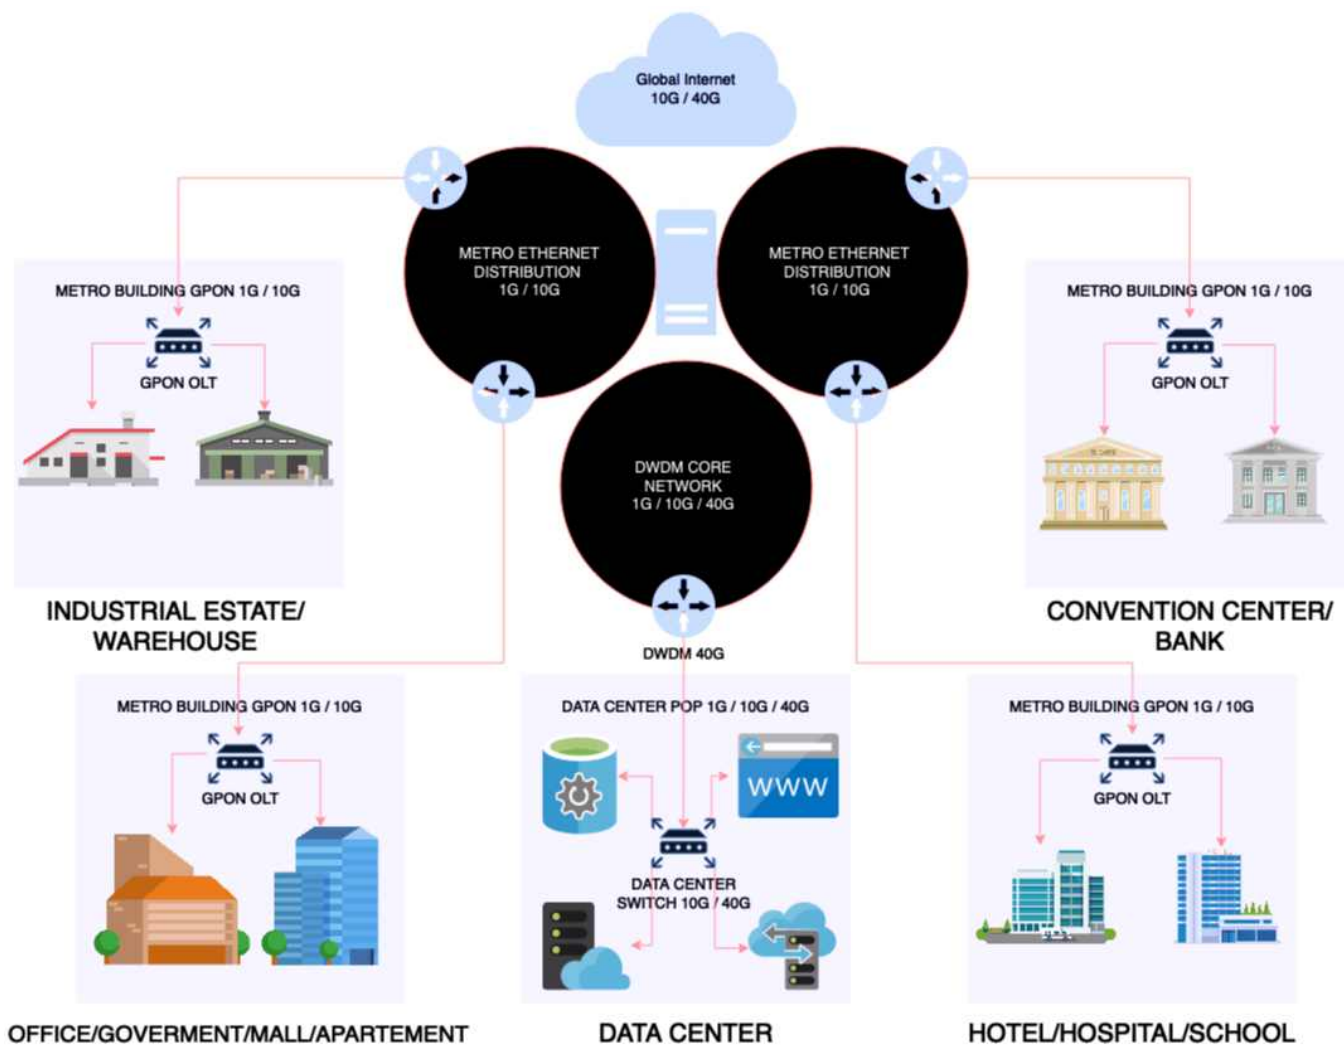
Global Internet
10G / 40G

METRO ETHERNET DISTRIBUTION 1G / 10G

METRO ETHERNET DISTRIBUTION 1G / 10G

METRO BUILDING GPON 1G / 10G

GPON OLT

METRO BUILDING GPON 1G / 10G

GPON OLT

DWDM CORE NETWORK 1G / 10G / 40G

INDUSTRIAL ESTATE/ WAREHOUSE

CONVENTION CENTER/ BANK

DWDM 40G

METRO BUILDING GPON 1G / 10G

GPON OLT

DATA CENTER POP 1G / 10G / 40G

WWW

DATA CENTER SWITCH 10G / 40G

METRO BUILDING GPON 1G / 10G

GPON OLT

OFFICE/GOVERMENT/MALL/APARTEMENT

DATA CENTER

HOTEL/HOSPITAL/SCHOOL